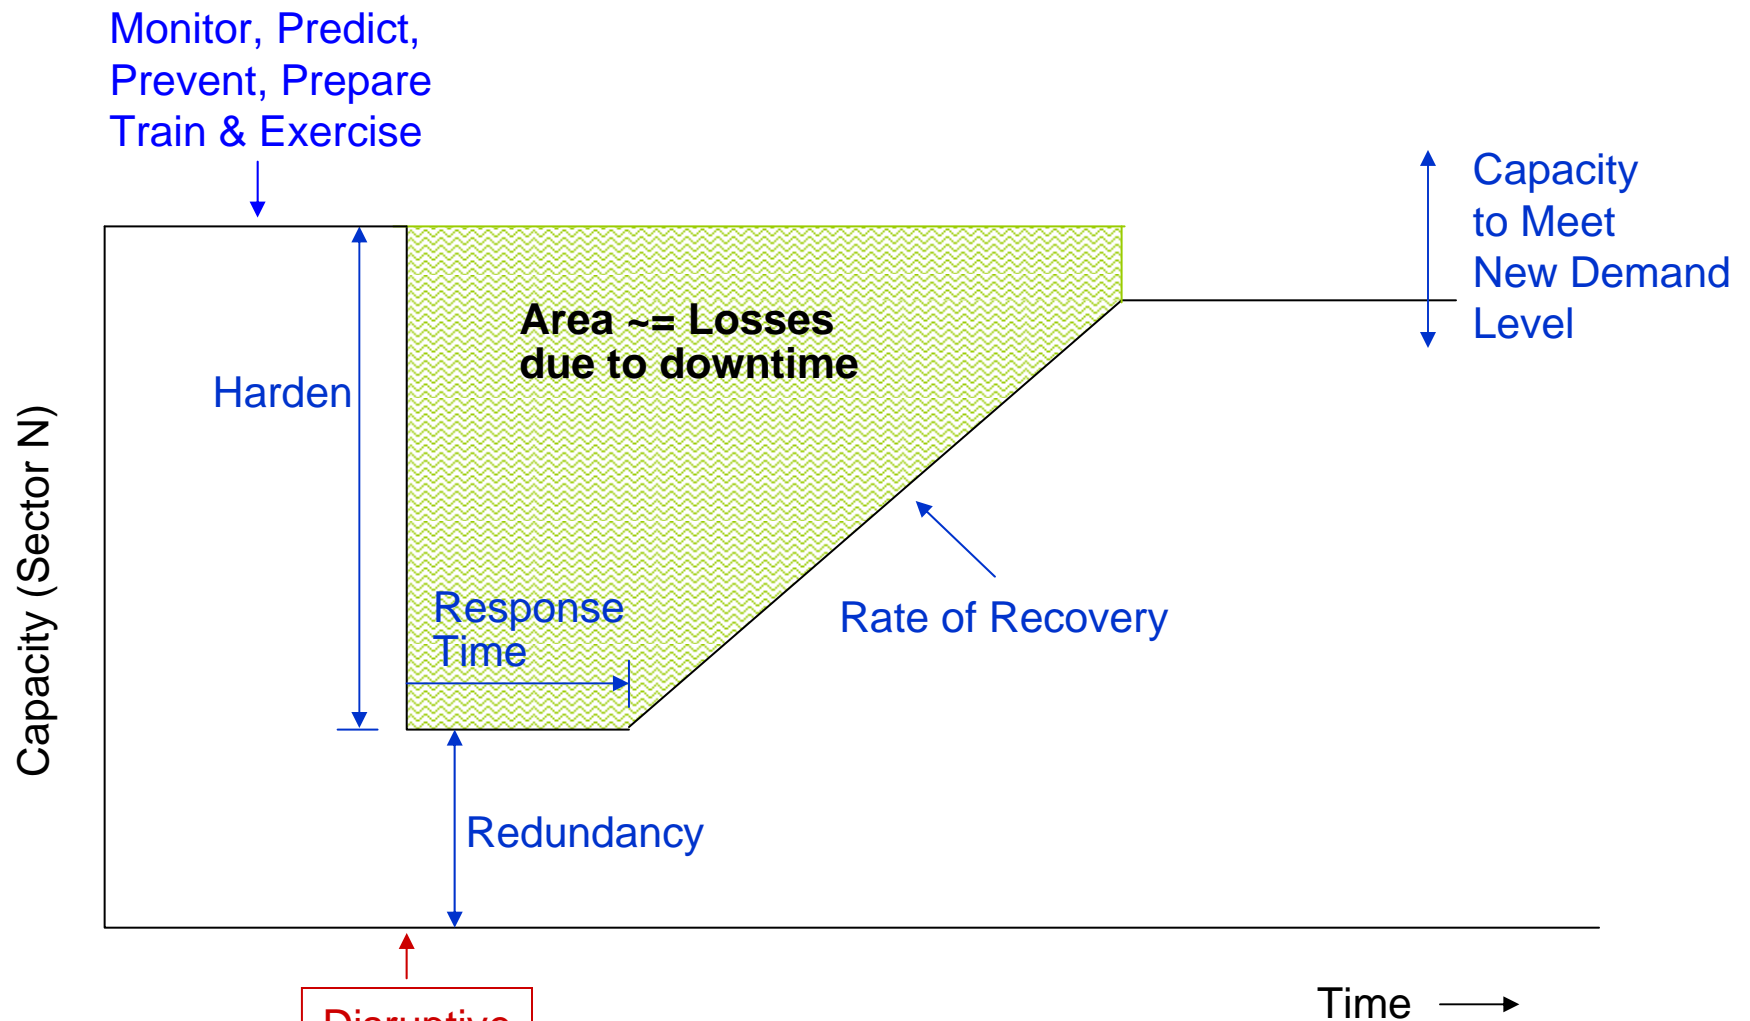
Monitor, Predict, Prevent, Prepare Train & Exercise

Capacity to Meet New Demand Level

Area ~= Losses due to downtime

Harden

Capacity (Sector N)

Response Time

Rate of Recovery

Redundancy

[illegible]

Time